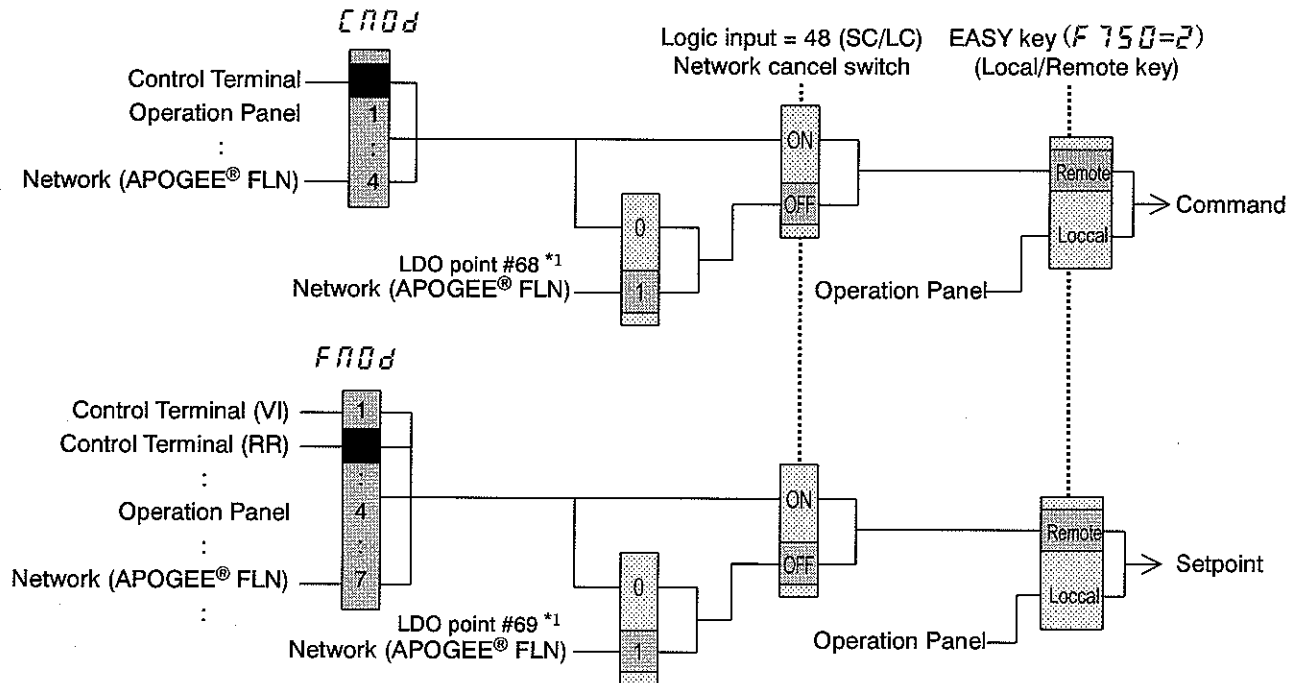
CNOd

Control Terminal
Operation Panel
:
Network (APOGEE® FLN)

1
:
4

Logic input = 48 (SC/LC)
Network cancel switch

EASY key (F 750=2)
(Local/Remote key)

ON
OFF

0
1

LDO point #68 *1
Network (APOGEE® FLN)

Remote
Loccal

Command

Operation Panel

FNOd

Control Terminal (VI)
Control Terminal (RR)
:
Operation Panel
:
Network (APOGEE® FLN)
:

1
:
4
:
7

ON
OFF

0
1

LDO point #69 *1
Network (APOGEE® FLN)

Remote
Loccal

Setpoint

Operation Panel